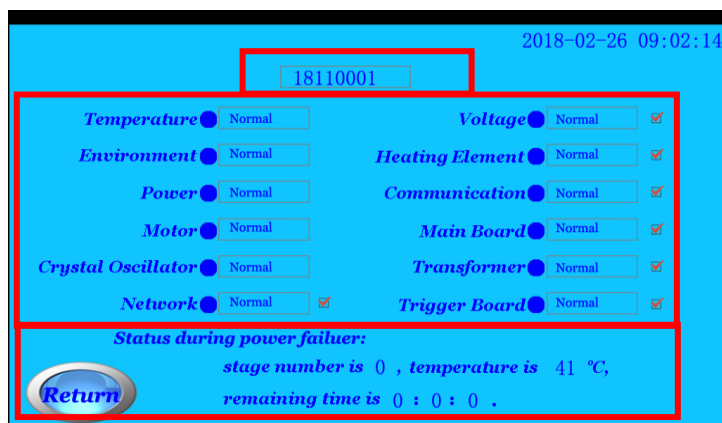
2018-02-26 09:02:14

18110001

Temperature Normal
Voltage Normal
Environment Normal
Heating Element Normal
Power Normal
Communication Normal
Motor Normal
Main Board Normal
Crystal Oscillator Normal
Transformer Normal
Network Normal
Trigger Board Normal

Status during power failuer:
stage number is 0 , temperature is 41 ℃,
remaining time is 0 : 0 : 0 .

Return